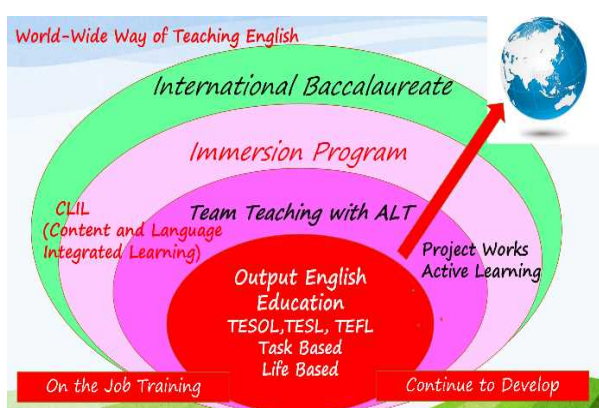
World-Wide Way of Teaching English

International Baccalaureate

Immersion Program

CLIL
(Content and Language Integrated Learning)

Team Teaching with ALT

Project Works
Active Learning

Output English Education
TESOL,TESL, TEFL
Task Based
Life Based

On the Job Training

Continue to Develop